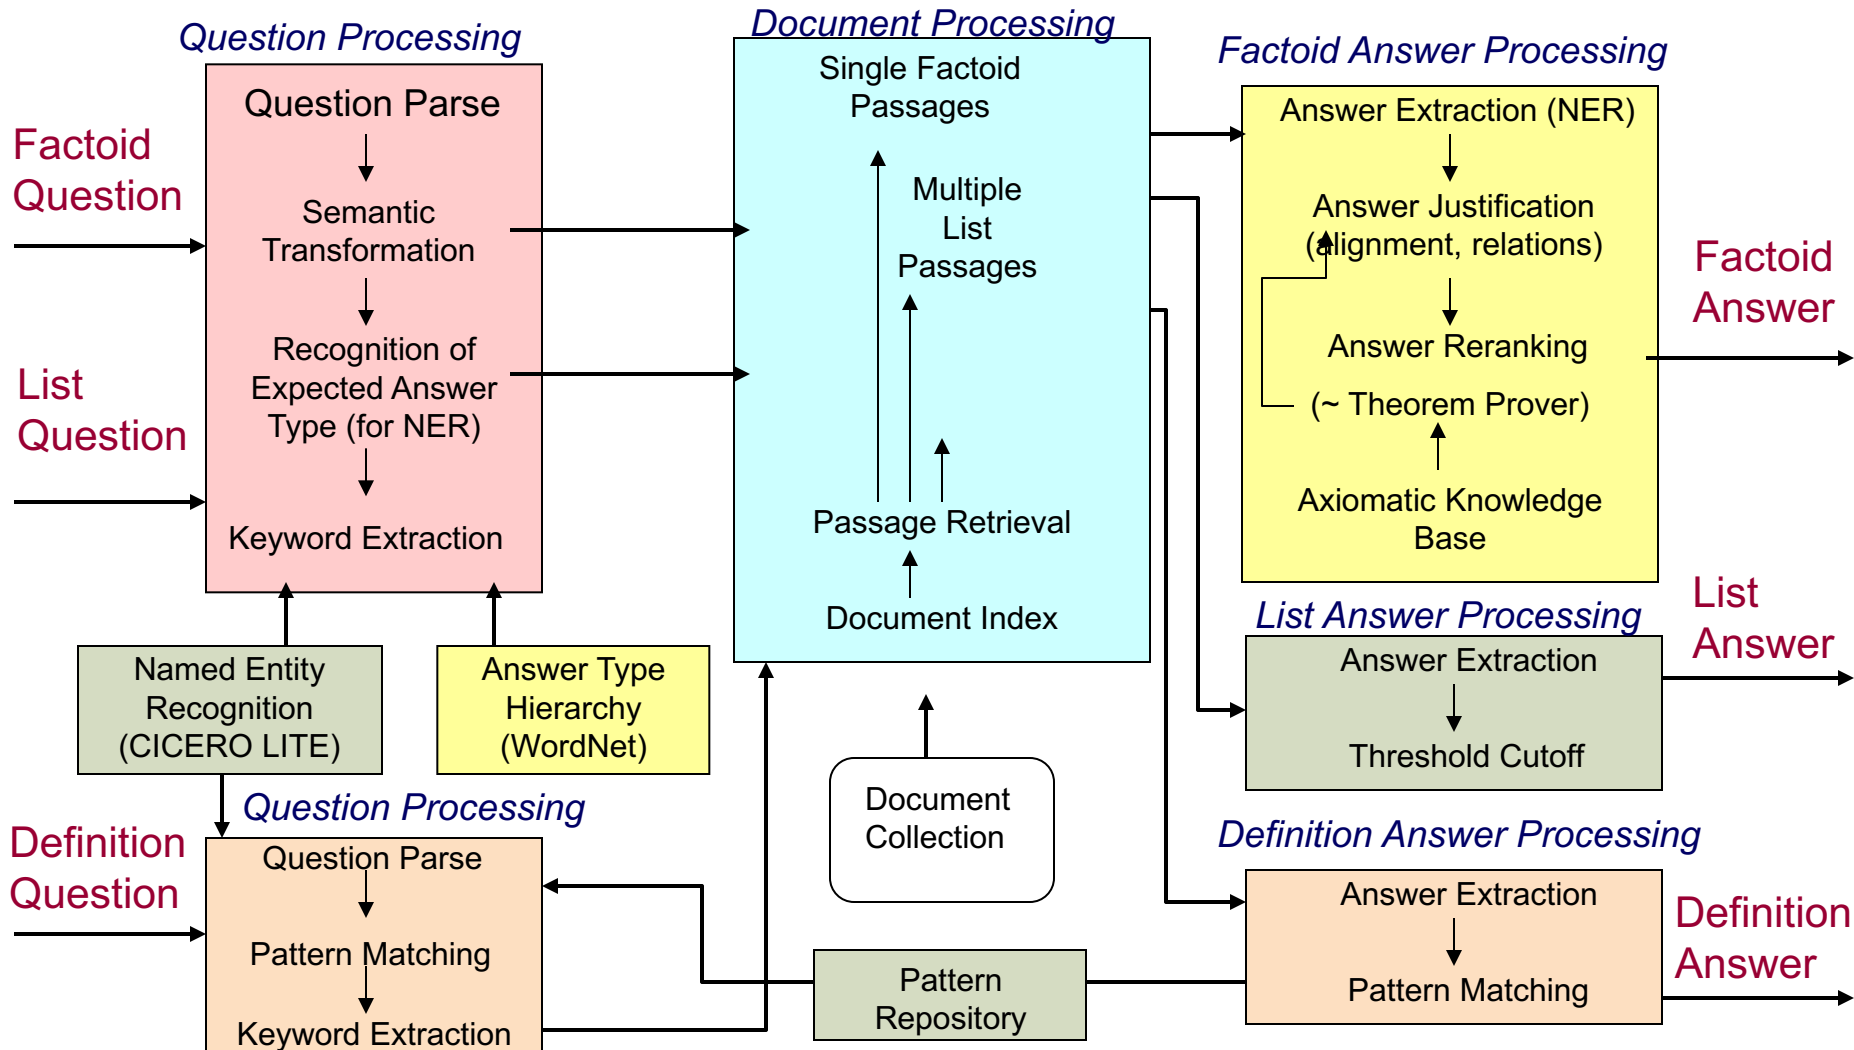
Question Processing

Question Parse

Semantic Transformation

Recognition of Expected Answer Type (for NER)

Keyword Extraction

Factoid Question

List Question

Named Entity Recognition (CICERO LITE)

Answer Type Hierarchy (WordNet)

Document Processing

Single Factoid Passages

Multiple List Passages

Passage Retrieval

Document Index

Document Collection

Factoid Answer Processing

Answer Extraction (NER)

Answer Justification (alignment, relations)

Answer Reranking

(~ Theorem Prover)

Axiomatic Knowledge Base

Factoid Answer

List Answer Processing

Answer Extraction

Threshold Cutoff

List Answer

Question Processing

Definition Question

Question Parse

Pattern Matching

Keyword Extraction

Pattern Repository

Definition Answer Processing

Answer Extraction

Pattern Matching

Definition Answer